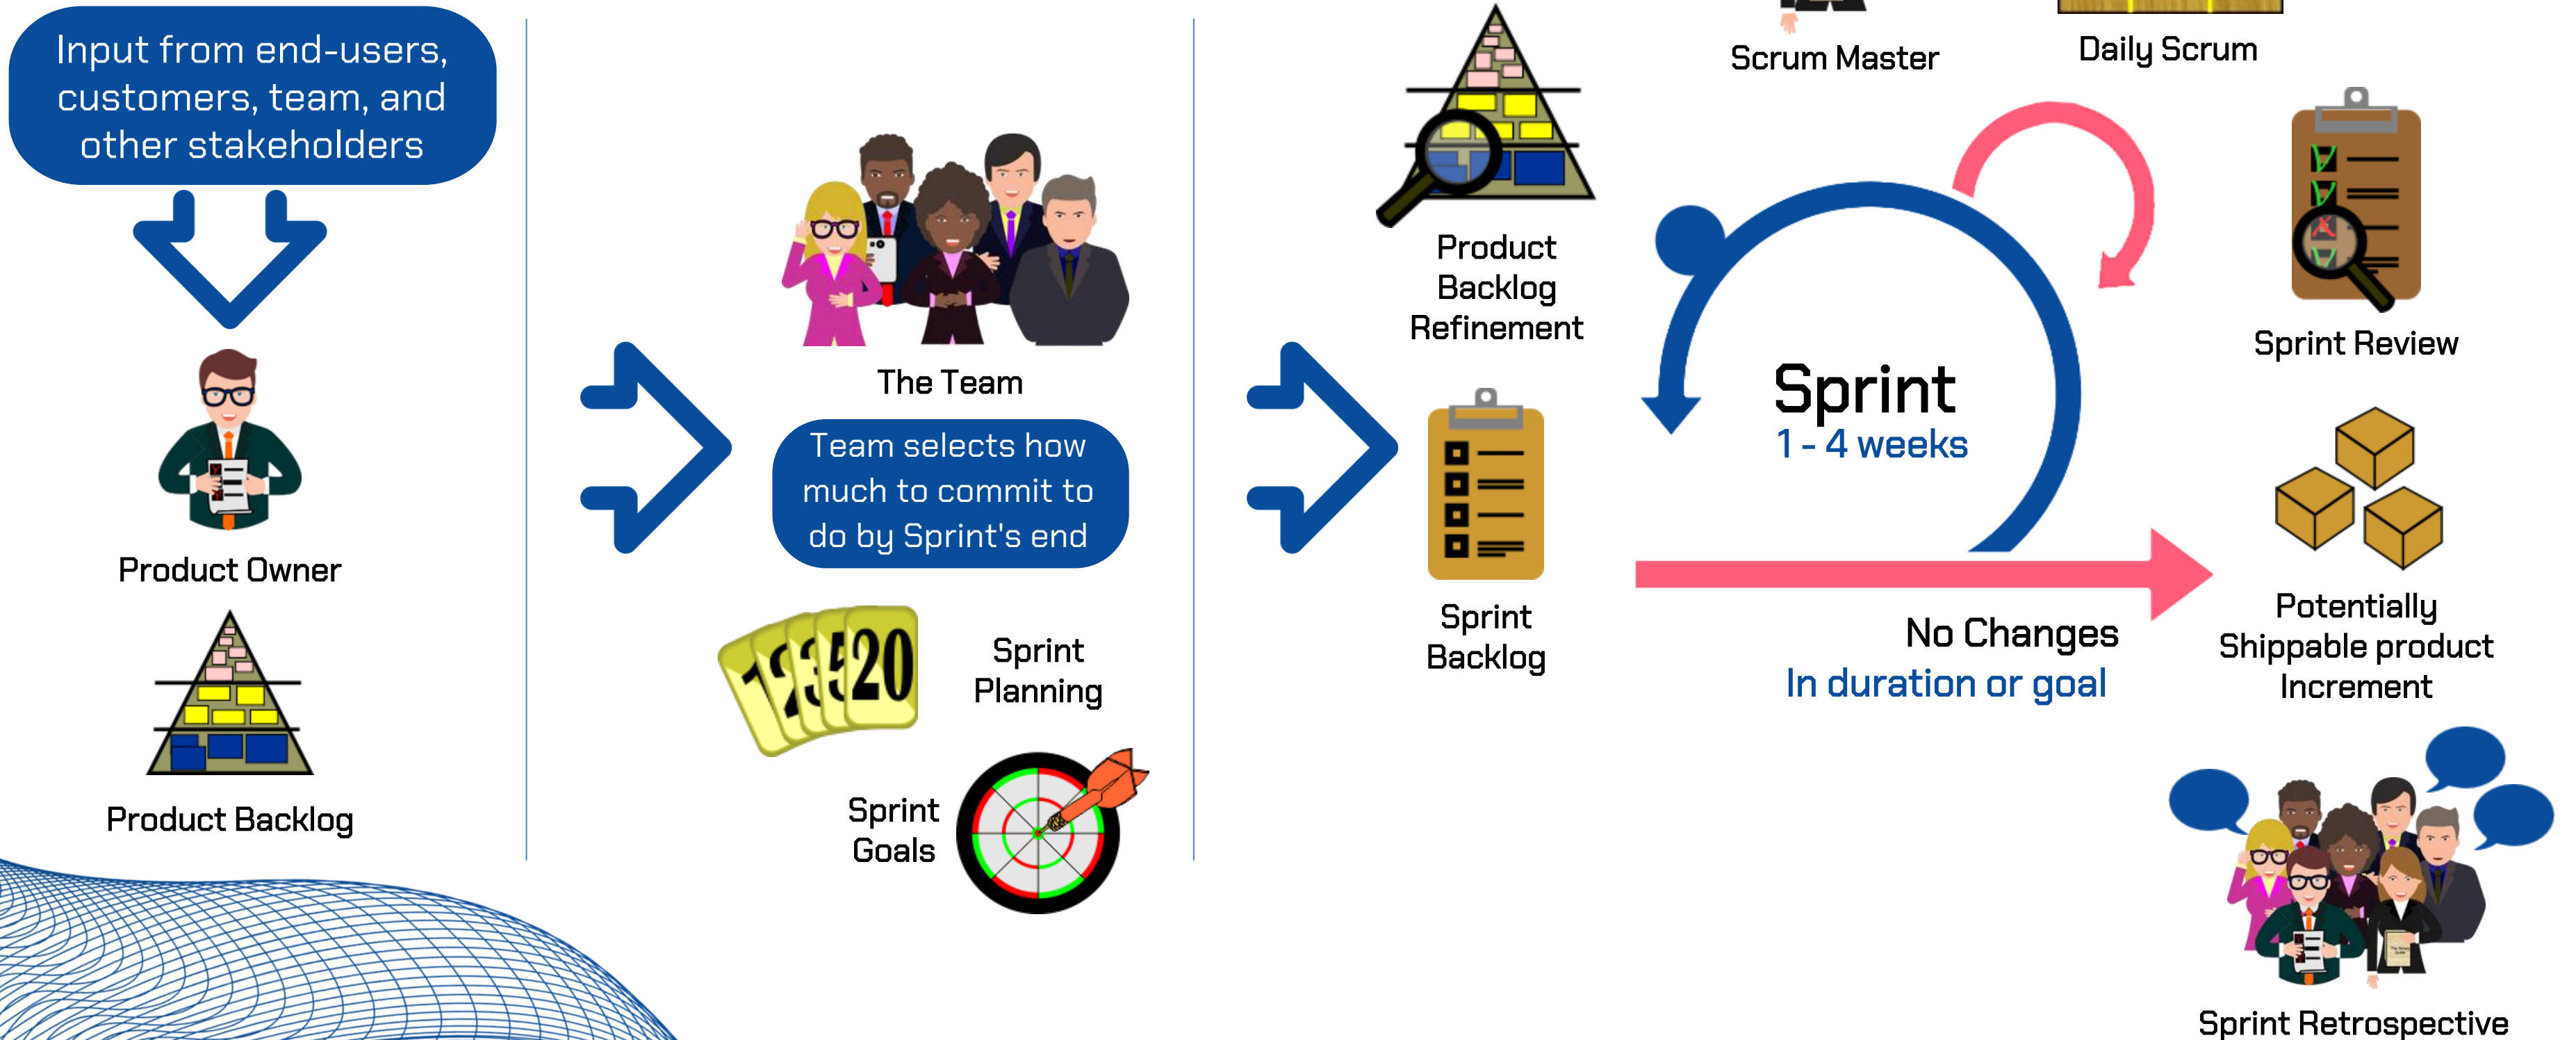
Input from end-users, customers, team, and other stakeholders

Product Owner

Product Backlog

The Team

Team selects how much to commit to do by Sprint's end

1 2 3 5 20

Sprint Planning

Sprint Goals

Product Backlog Refinement

Sprint Backlog

Scrum Master

Daily Scrum

Sprint
1 - 4 weeks

Sprint Review

No Changes
In duration or goal

Potentially Shippable product Increment

Sprint Retrospective